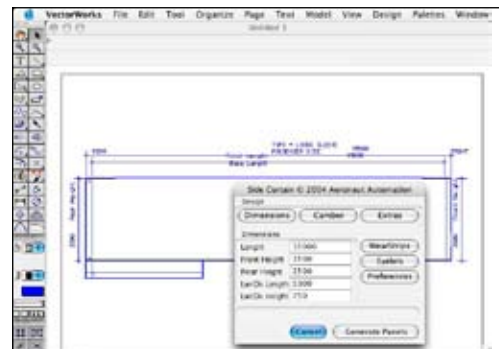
VectorWorks File Edit Tool Organize Page Text Model View Design Palettes Window

Untitled 1

Side Curtain © 2004 Aeronaut Automation

Design

Dimensions

Camber

Extras

Dimensions

Length

Front Height

Rear Height

WearStrips

Eyelets

Preferences

Cancel

Generate Panels

Total Length

Base Length

Rear Height